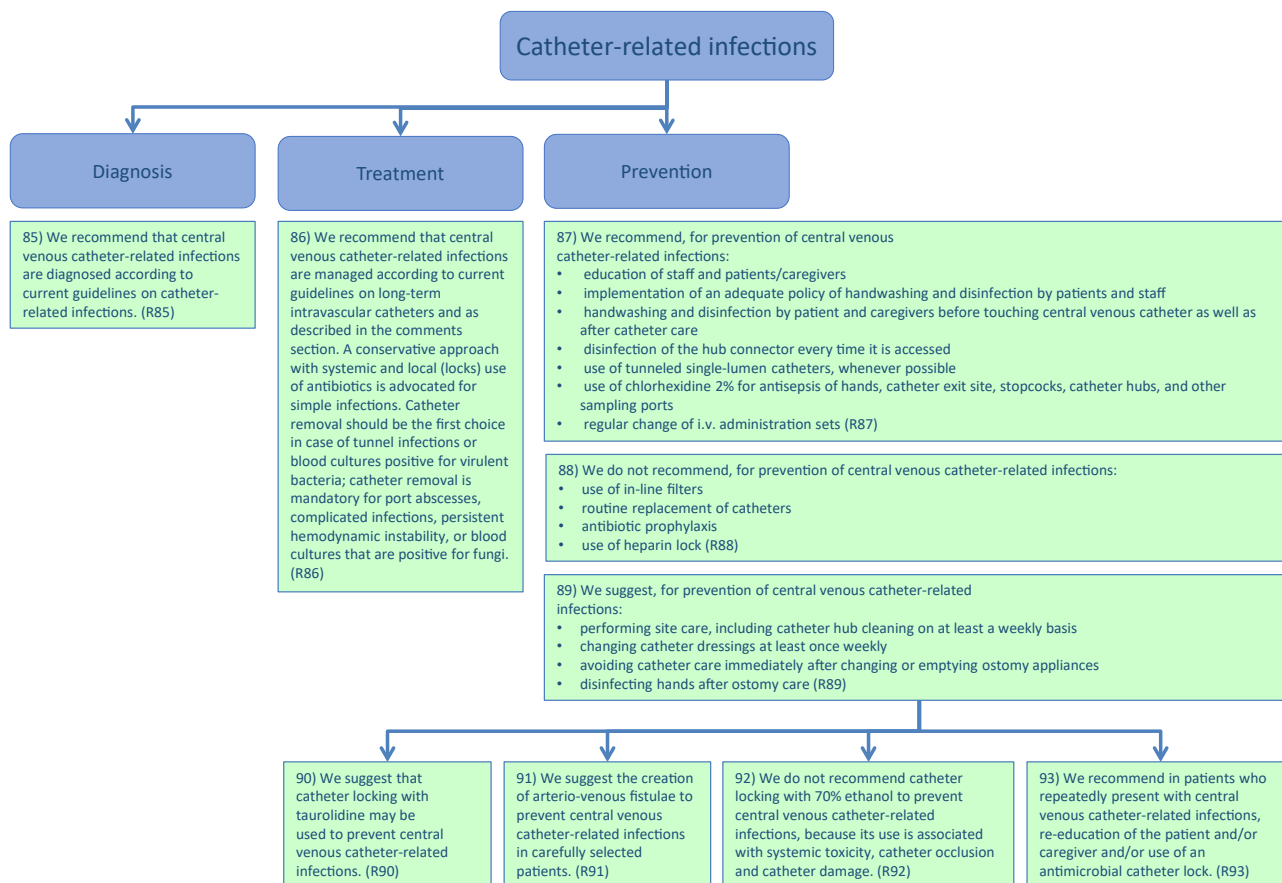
Catheter-related infections

Diagnosis

Treatment

Prevention

85) We recommend that central venous catheter-related infections are diagnosed according to current guidelines on catheter-related infections. (R85)

86) We recommend that central venous catheter-related infections are managed according to current guidelines on long-term intravascular catheters and as described in the comments section. A conservative approach with systemic and local (locks) use of antibiotics is advocated for simple infections. Catheter removal should be the first choice in case of tunnel infections or blood cultures positive for virulent bacteria; catheter removal is mandatory for port abscesses, complicated infections, persistent hemodynamic instability, or blood cultures that are positive for fungi. (R86)

87) We recommend, for prevention of central venous catheter-related infections:
• education of staff and patients/caregivers
• implementation of an adequate policy of handwashing and disinfection by patients and staff
• handwashing and disinfection by patient and caregivers before touching central venous catheter as well as after catheter care
• disinfection of the hub connector every time it is accessed
• use of tunneled single-lumen catheters, whenever possible
• use of chlorhexidine 2% for antisepsis of hands, catheter exit site, stopcocks, catheter hubs, and other sampling ports
• regular change of i.v. administration sets (R87)

88) We do not recommend, for prevention of central venous catheter-related infections:
• use of in-line filters
• routine replacement of catheters
• antibiotic prophylaxis
• use of heparin lock (R88)

89) We suggest, for prevention of central venous catheter-related infections:
• performing site care, including catheter hub cleaning on at least a weekly basis
• changing catheter dressings at least once weekly
• avoiding catheter care immediately after changing or emptying ostomy appliances
• disinfecting hands after ostomy care (R89)

90) We suggest that catheter locking with taurolidine may be used to prevent central venous catheter-related infections. (R90)

91) We suggest the creation of arterio-venous fistulae to prevent central venous catheter-related infections in carefully selected patients. (R91)

92) We do not recommend catheter locking with 70% ethanol to prevent central venous catheter-related infections, because its use is associated with systemic toxicity, catheter occlusion and catheter damage. (R92)

93) We recommend in patients who repeatedly present with central venous catheter-related infections, re-education of the patient and/or caregiver and/or use of an antimicrobial catheter lock. (R93)